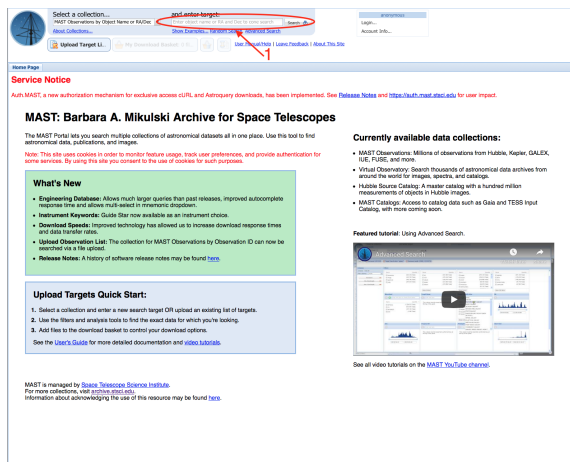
Select a collection...
MAST Observations by Object Name or RA/Dec
About Collections...
and enter target:
Enter object name or RA and Dec to cone search
Search
Show Examples... Random Search Advanced Search
1
Upload Target List
My Download Basket 0 Files
User Manual/Help | Leave Feedback | About This Site
anonymous
Login...
Account Info...

Home Page

Service Notice

Auth.MAST, a new authorization mechanism for exclusive access cURL and Astroquery downloads, has been implemented. See Release Notes and https://auth.mast.stsci.edu for user impact.

MAST: Barbara A. Mikulski Archive for Space Telescopes

The MAST Portal lets you search multiple collections of astronomical datasets all in one place. Use this tool to find astronomical data, publications, and images.

Note: This site uses cookies in order to monitor feature usage, track user preferences, and provide authentication for some services. By using this site you consent to the use of cookies for such purposes.

What's New

• Engineering Database: Allows much larger queries than past releases, improved autocomplete response time and allows multi-select in mnemonic dropdown.
• Instrument Keywords: Guide Star now available as an instrument choice.
• Download Speeds: Improved technology has allowed us to increase download response times and data transfer rates.
• Upload Observation List: The collection for MAST Observations by Observation ID can now be searched via a file upload.
• Release Notes: A history of software release notes may be found here.

Upload Targets Quick Start:

1. Select a collection and write a new search target OR upload an existing list of targets.
2. Use the filters and analysis tools to find the exact data for which you're looking.
3. Add files to the download basket to control your download options.

See the User's Guide for more detailed documentation and video tutorials.

MAST is managed by Space Telescope Science Institute.
For more collections, visit archive.stsci.edu.
Information about acknowledging the use of this resource may be found here.

Currently available data collections:

• MAST Observations: Millions of observations from Hubble, Kepler, GALEX, IUE, FUSE, and more.
• Virtual Observatory: Search thousands of astronomical data archives from around the world for images, spectra, and catalogs.
• Hubble Source Catalog: A master catalog with a hundred million measurements of objects in Hubble images.
• MAST Catalogs: Access to catalog data such as Gaia and TESS Input Catalog, with more coming soon.

Featured tutorial: Using Advanced Search.

Advanced Search

See all video tutorials on the MAST YouTube channel.